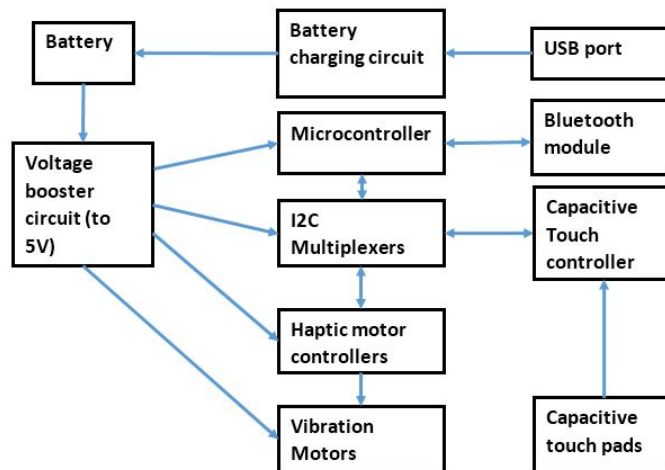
Battery

Battery charging circuit

USB port

Voltage booster circuit (to 5V)

Microcontroller

Bluetooth module

I2C Multiplexers

Capacitive Touch controller

Haptic motor controllers

Vibration Motors

Capacitive touch pads